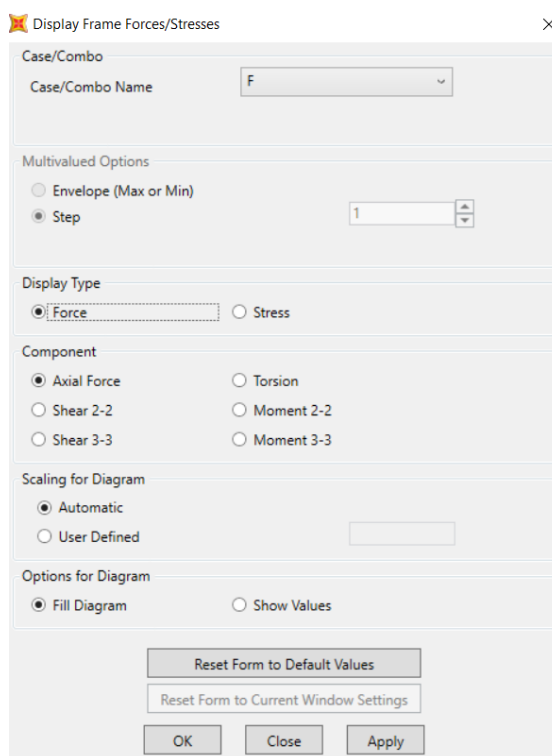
Display Frame Forces/Stresses

×

Case/Combo

Case/Combo Name

F

Multivalued Options

Envelope (Max or Min)

Step

1

Display Type

Force

Stress

Component

Axial Force

Torsion

Shear 2-2

Moment 2-2

Shear 3-3

Moment 3-3

Scaling for Diagram

Automatic

User Defined

Options for Diagram

Fill Diagram

Show Values

Reset Form to Default Values

Reset Form to Current Window Settings

OK

Close

Apply